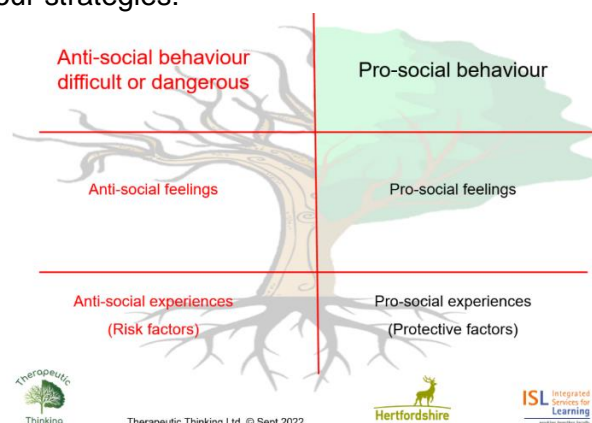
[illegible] strategies.

Anti-social behaviour difficult or dangerous

Pro-social behaviour

Anti-social feelings

Pro-social feelings

Anti-social experiences
(Risk factors)

Pro-social experiences
(Protective factors)

Therapeutic Thinking

Therapeutic Thinking Ltd. © Sept 2022

Hertfordshire

ISL Integrated Services for Learning